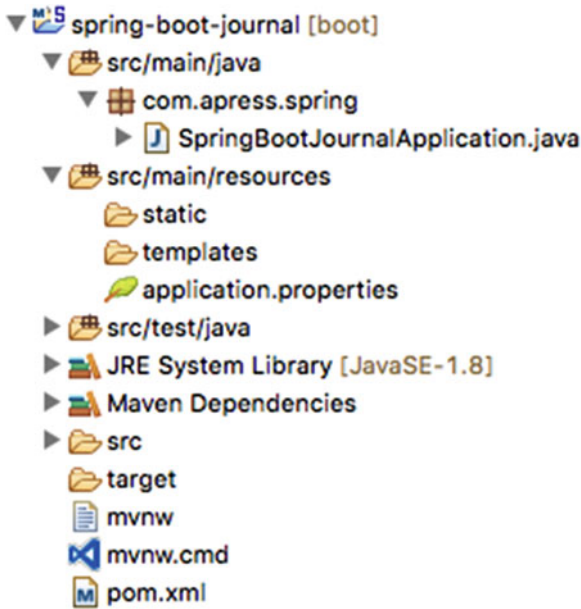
spring-boot-journal [boot]
src/main/java
com.apress.spring
SpringBootJournalApplication.java
src/main/resources
static
templates
application.properties
src/test/java
JRE System Library [JavaSE-1.8]
Maven Dependencies
src
target
mvnw
mvnw.cmd
pom.xml